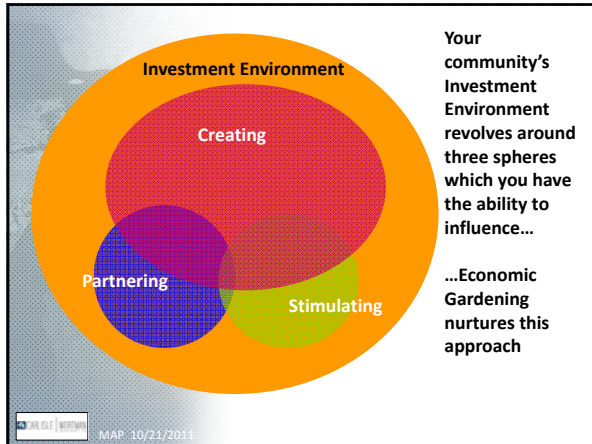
Investment Environment

Creating

Partnering

Stimulating

Your community's Investment Environment revolves around three spheres which you have the ability to influence…

…Economic Gardening nurtures this approach

CARLISLE WORKMAN

MAP 10/21/2011